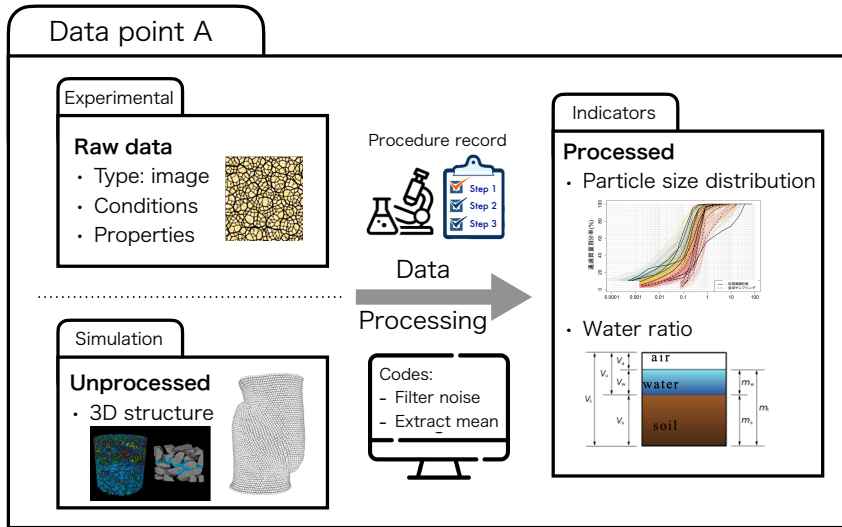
Data point A

Experimental

Raw data
• Type: image
• Conditions
• Properties

Simulation

Unprocessed
• 3D structure

Procedure record

Step 1
Step 2
Step 3

Data

Processing

Codes:
- Filter noise
- Extract mean

Indicators

Processed
• Particle size distribution

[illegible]

0.0001 0.001 0.01 0.1 1 10 100

• Water ratio

air
water
soil

$V_a$
$V_v$
$V_w$
$V_t$
$V_s$
$m_w$
$m_t$
$m_s$